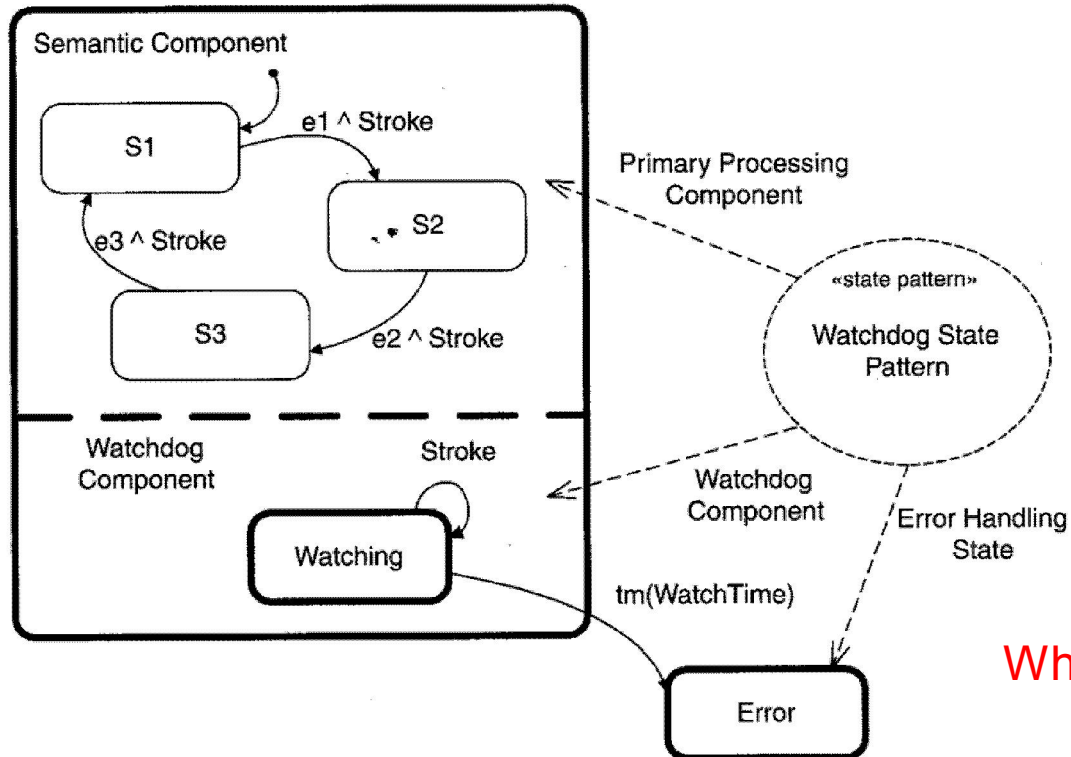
Semantic Component

S1

e1 ^ Stroke

S2

e3 ^ Stroke

S3

e2 ^ Stroke

Primary Processing Component

«state pattern»

Watchdog State Pattern

Watchdog Component

Stroke

Watching

Watchdog Component

Error Handling State

tm(WatchTime)

Wh

Error